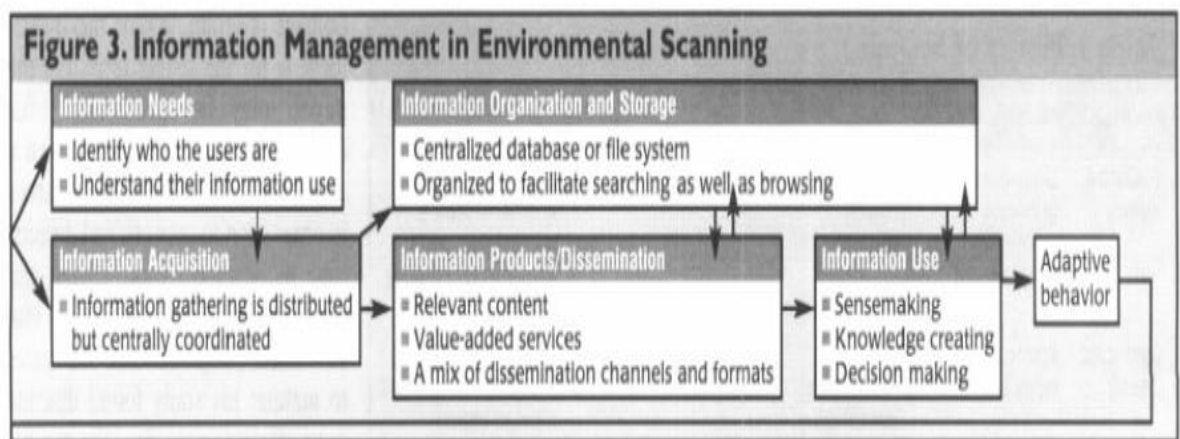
Figure 3. Information Management in Environmental Scanning

Information Needs
- Identify who the users are
- Understand their information use

Information Acquisition
- Information gathering is distributed but centrally coordinated

Information Organization and Storage
- Centralized database or file system
- Organized to facilitate searching as well as browsing

Information Products/Dissemination
- Relevant content
- Value-added services
- A mix of dissemination channels and formats

Information Use
- Sensemaking
- Knowledge creating
- Decision making

Adaptive behavior